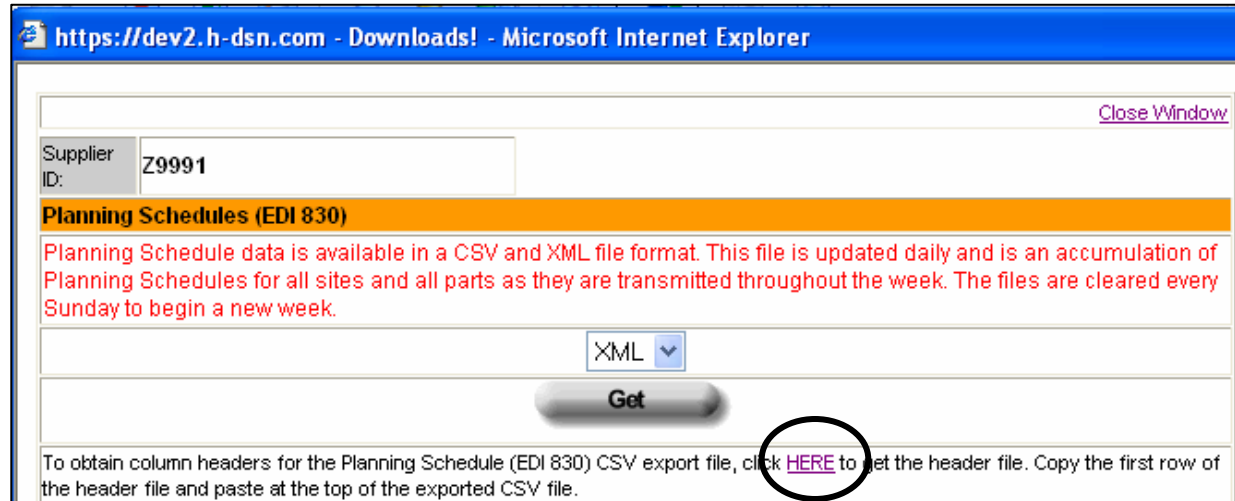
https://dev2.h-dsn.com - Downloads! - Microsoft Internet Explorer

Close Window

| Supplier ID: | Z9991 |
|---|---|

Planning Schedules (EDI 830)

Planning Schedule data is available in a CSV and XML file format. This file is updated daily and is an accumulation of Planning Schedules for all sites and all parts as they are transmitted throughout the week. The files are cleared every Sunday to begin a new week.

XML

Get

To obtain column headers for the Planning Schedule (EDI 830) CSV export file, click HERE to get the header file. Copy the first row of the header file and paste at the top of the exported CSV file.